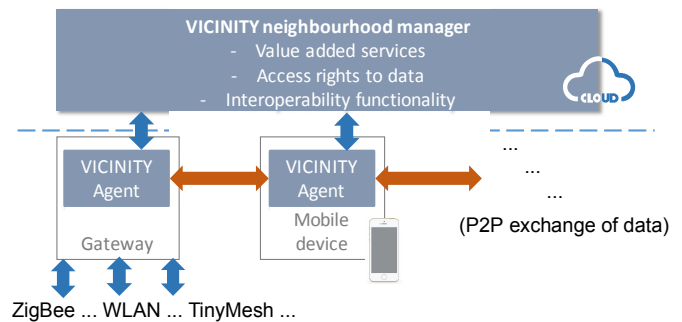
VICINITY neighbourhood manager
- Value added services
- Access rights to data
- Interoperability functionality

CLOUD

VICINITY Agent

Gateway

VICINITY Agent

Mobile device

...
...
...

(P2P exchange of data)

ZigBee ... WLAN ... TinyMesh ...